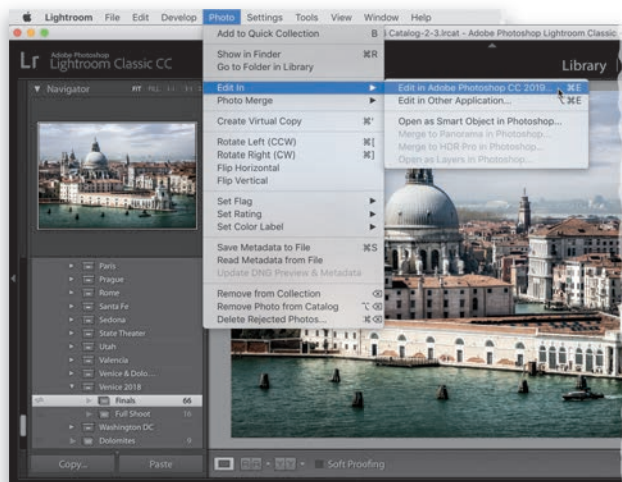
Lightroom File Edit Develop Photo Settings Tools View Window Help

Catalog-2-3.lrcat - Adobe Photoshop Lightroom Classic

Adobe Photoshop Lightroom Classic CC

Library

Navigator FIT FILL

Add to Quick Collection B
Show in Finder ⌘R
Go to Folder in Library
Edit In
Photo Merge
Create Virtual Copy ⌘'
Rotate Left (CCW) ⌘[
Rotate Right (CW) ⌘]
Flip Horizontal
Flip Vertical
Set Flag
Set Rating
Set Color Label
Save Metadata to File ⌘S
Read Metadata from File
Update DNG Preview & Metadata
Remove from Collection ⌫
Remove Photo from Catalog ⌥⌫
Delete Rejected Photos... ⌘⌫

Edit in Adobe Photoshop CC 2019... ⌘E
Edit in Other Application... ⌥⌘E
Open as Smart Object in Photoshop...
Merge to Panorama in Photoshop...
Merge to HDR Pro in Photoshop...
Open as Layers in Photoshop...

Paris
Prague
Rome
Santa Fe
Sedona
State Theater
Utah
Valencia
Venice & Dolo...
Venice 2018
Finals 66
Full Shoot 16
Washington DC
Dolomites

Copy... Paste

Soft Proofing